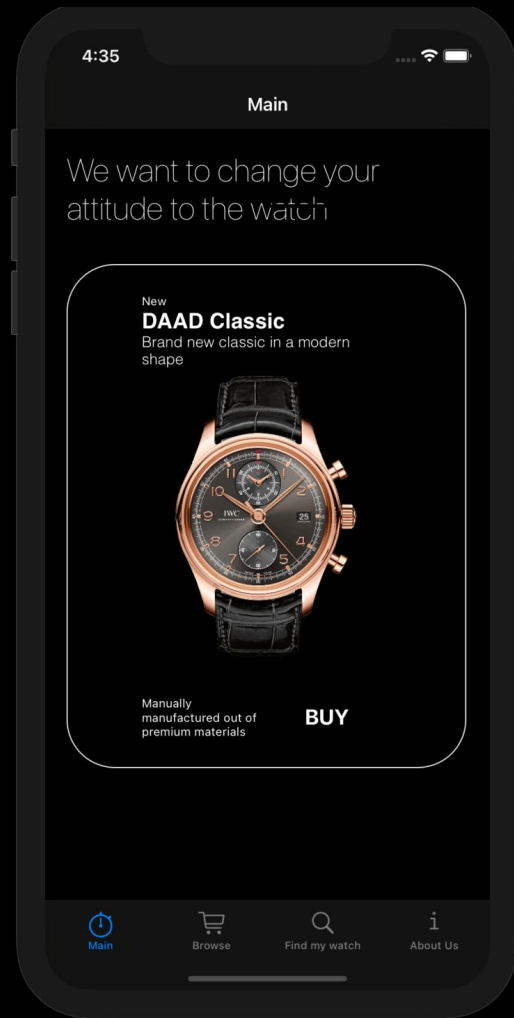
4:35

Main

We want to change your attitude to the watch

New
DAAD Classic
Brand new classic in a modern shape

IWC

25

Manually manufactured out of premium materials

BUY

Main
Browse
Find my watch
About Us